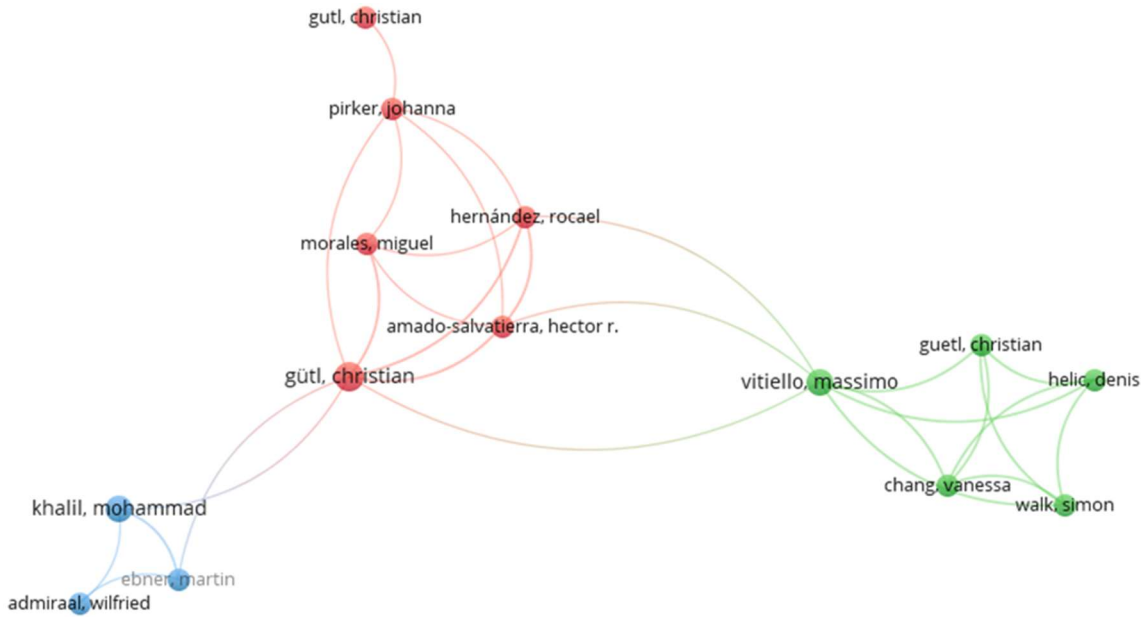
gutl, christian
pirker, johanna
hernández, rocael
morales, miguel
amado-salvatierra, hector r.
gütl, christian
guetl, christian
vitiello, massimo
helic, denis
chang, vanessa
walk, simon
khalil, mohammad
ebner, martin
admiraal, wilfried